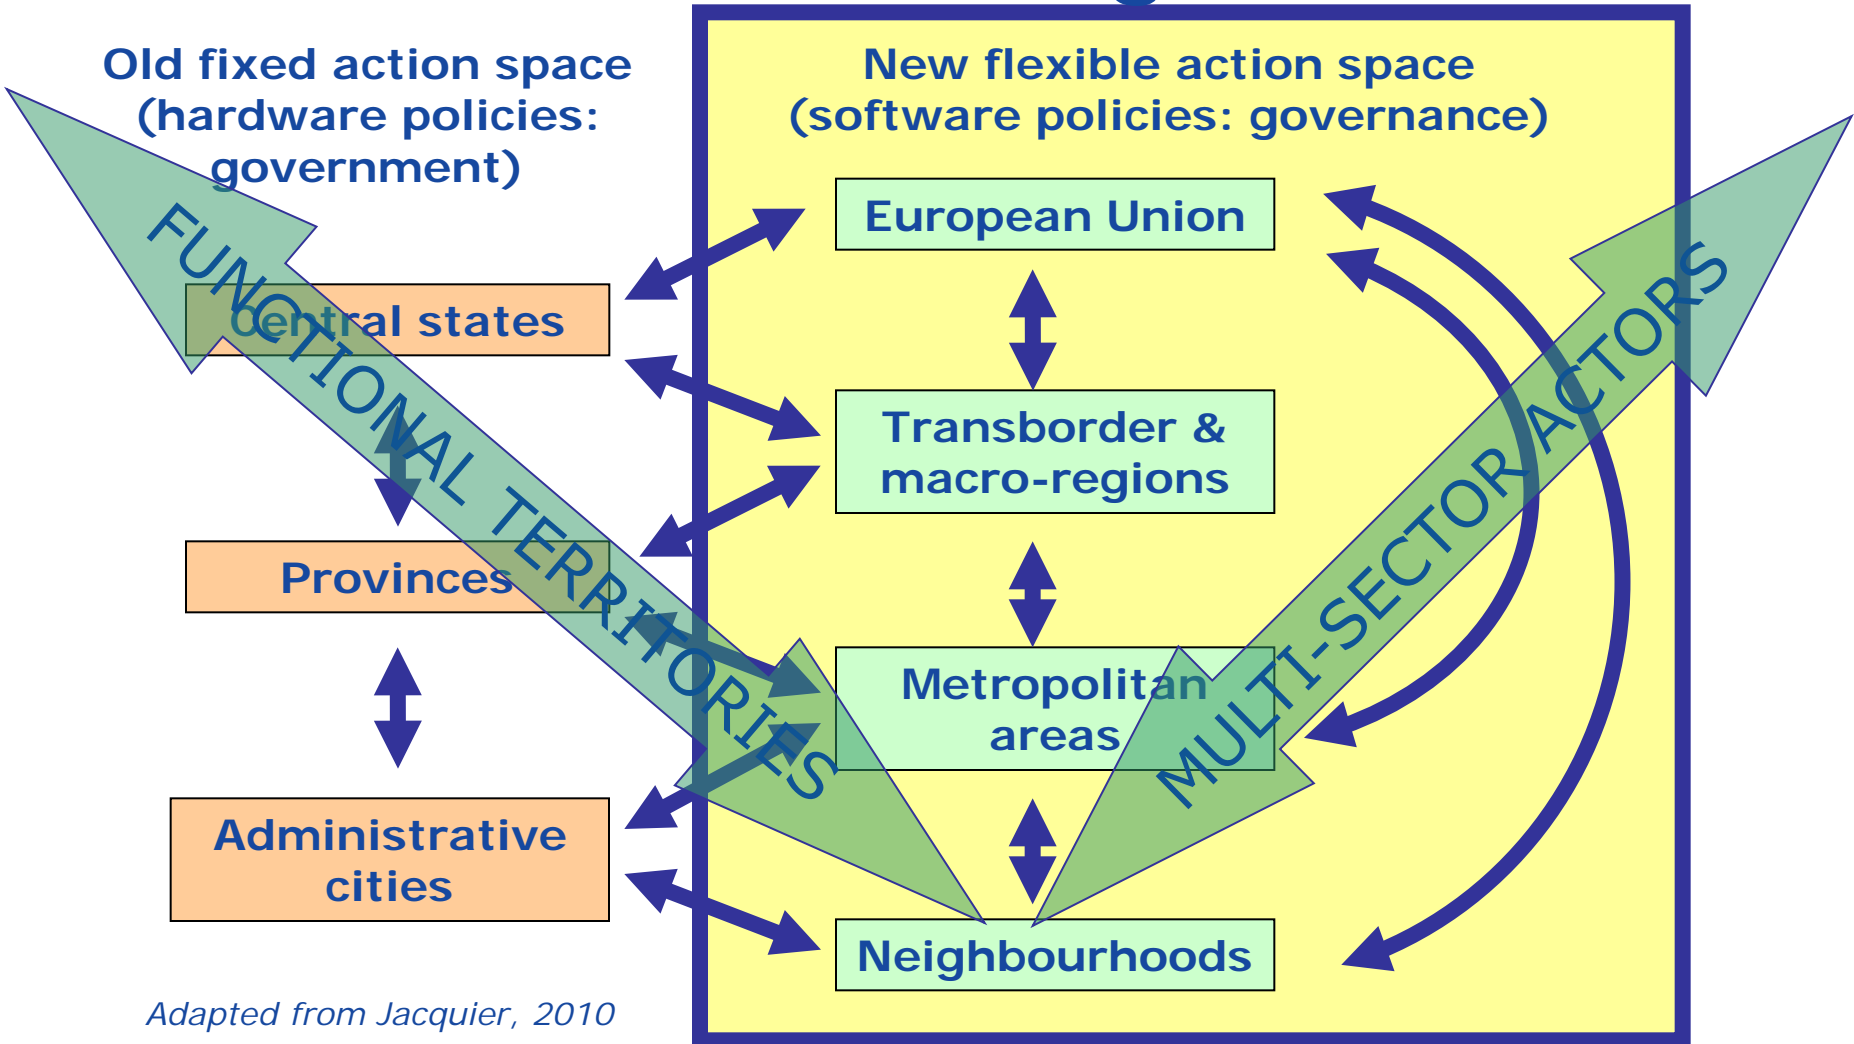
Old fixed action space (hardware policies: government)

New flexible action space (software policies: governance)

European Union

Central states

Transborder & macro-regions

Provinces

Metropolitan areas

Administrative cities

Neighbourhoods

FUNCTIONAL TERRITORIES

MULTI-SECTOR ACTORS

Adapted from Jacquier, 2010